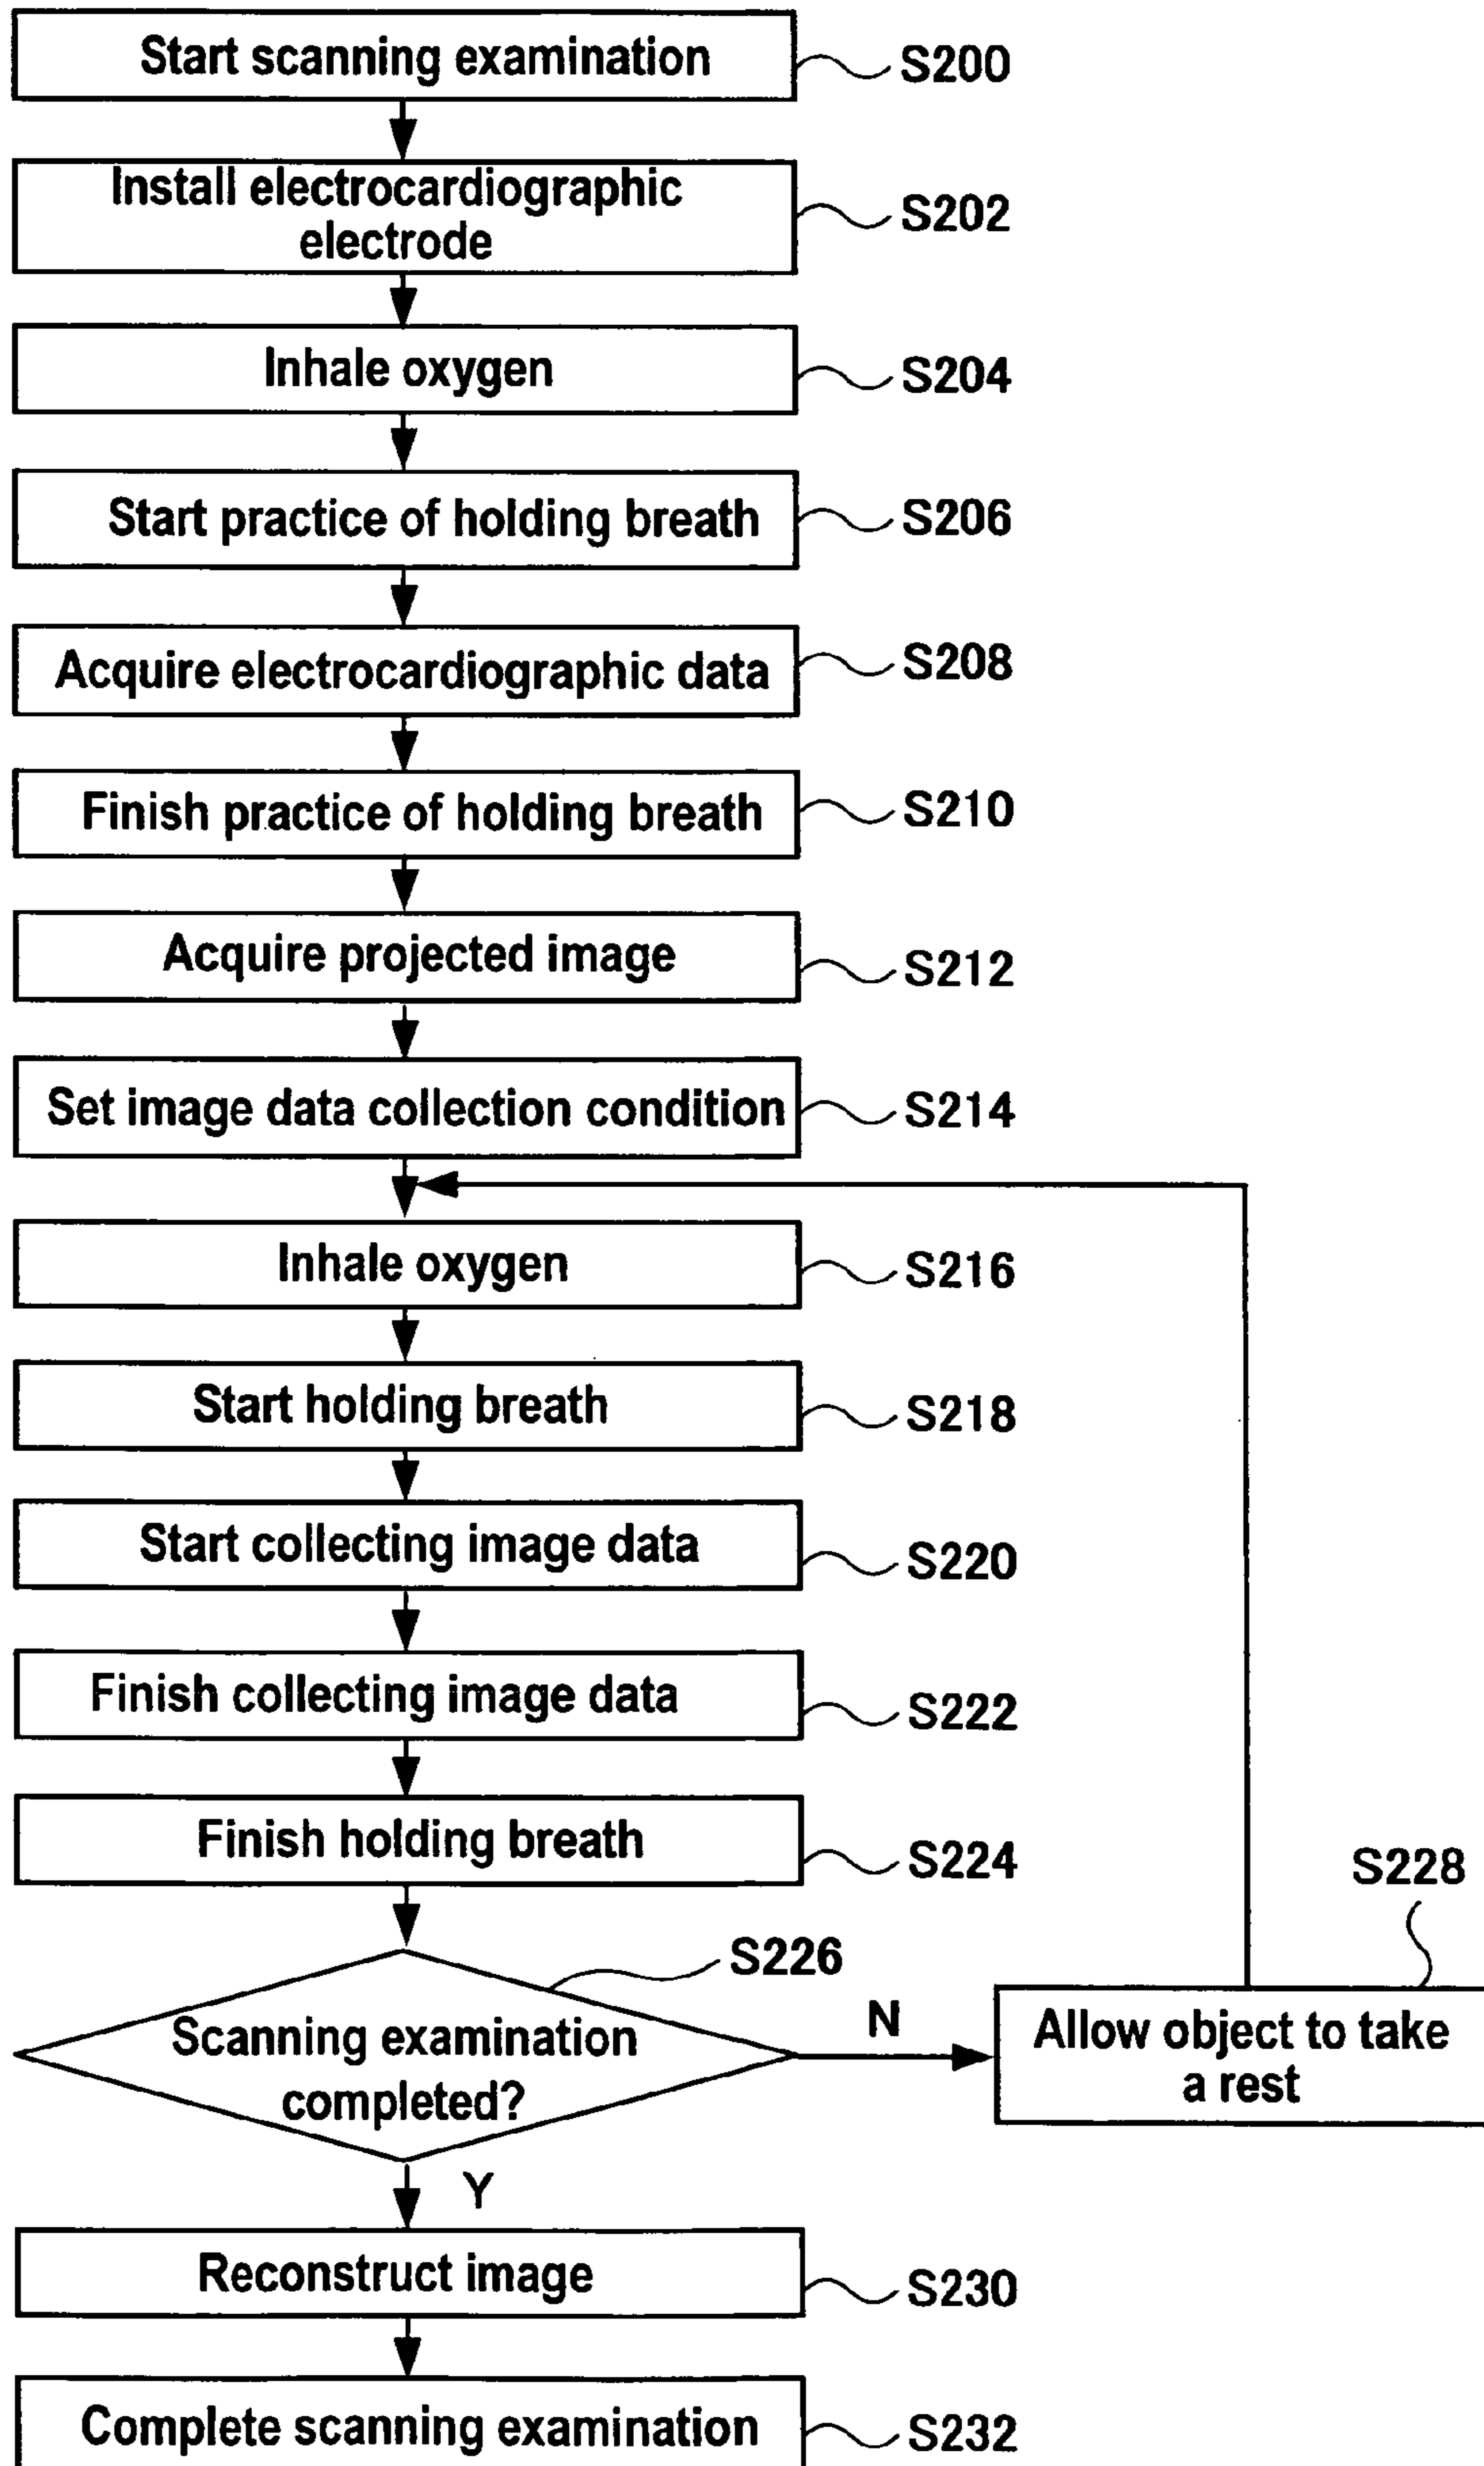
Start scanning examination
S200

Install electrocardiographic electrode
S202

Inhale oxygen
S204

Start practice of holding breath
S206

Acquire electrocardiographic data
S208

Finish practice of holding breath
S210

Acquire projected image
S212

Set image data collection condition
S214

Inhale oxygen
S216

Start holding breath
S218

Start collecting image data
S220

Finish collecting image data
S222

Finish holding breath
S224

S228

S226

Scanning examination completed?

N

Allow object to take a rest

Y

Reconstruct image
S230

Complete scanning examination
S232